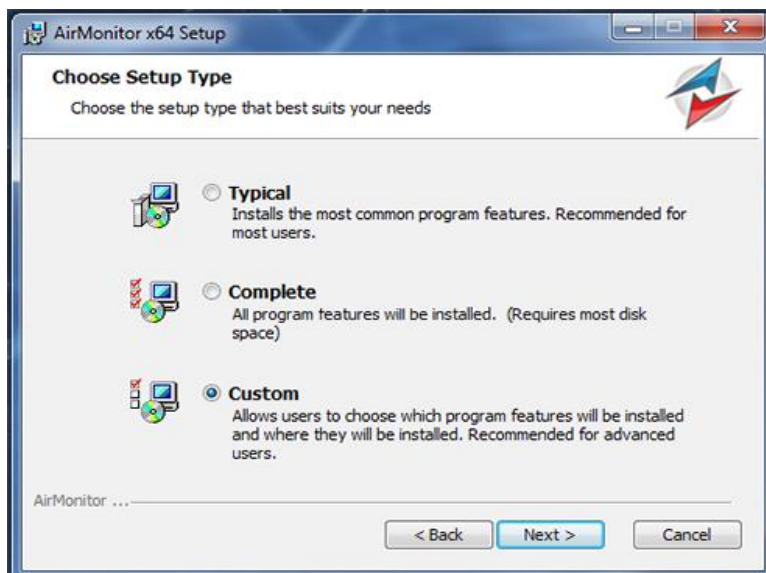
AirMonitor x64 Setup

Choose Setup Type

Choose the setup type that best suits your needs

Typical
Installs the most common program features. Recommended for most users.

Complete
All program features will be installed. (Requires most disk space)

Custom
Allows users to choose which program features will be installed and where they will be installed. Recommended for advanced users.

AirMonitor ...

< Back Next > Cancel